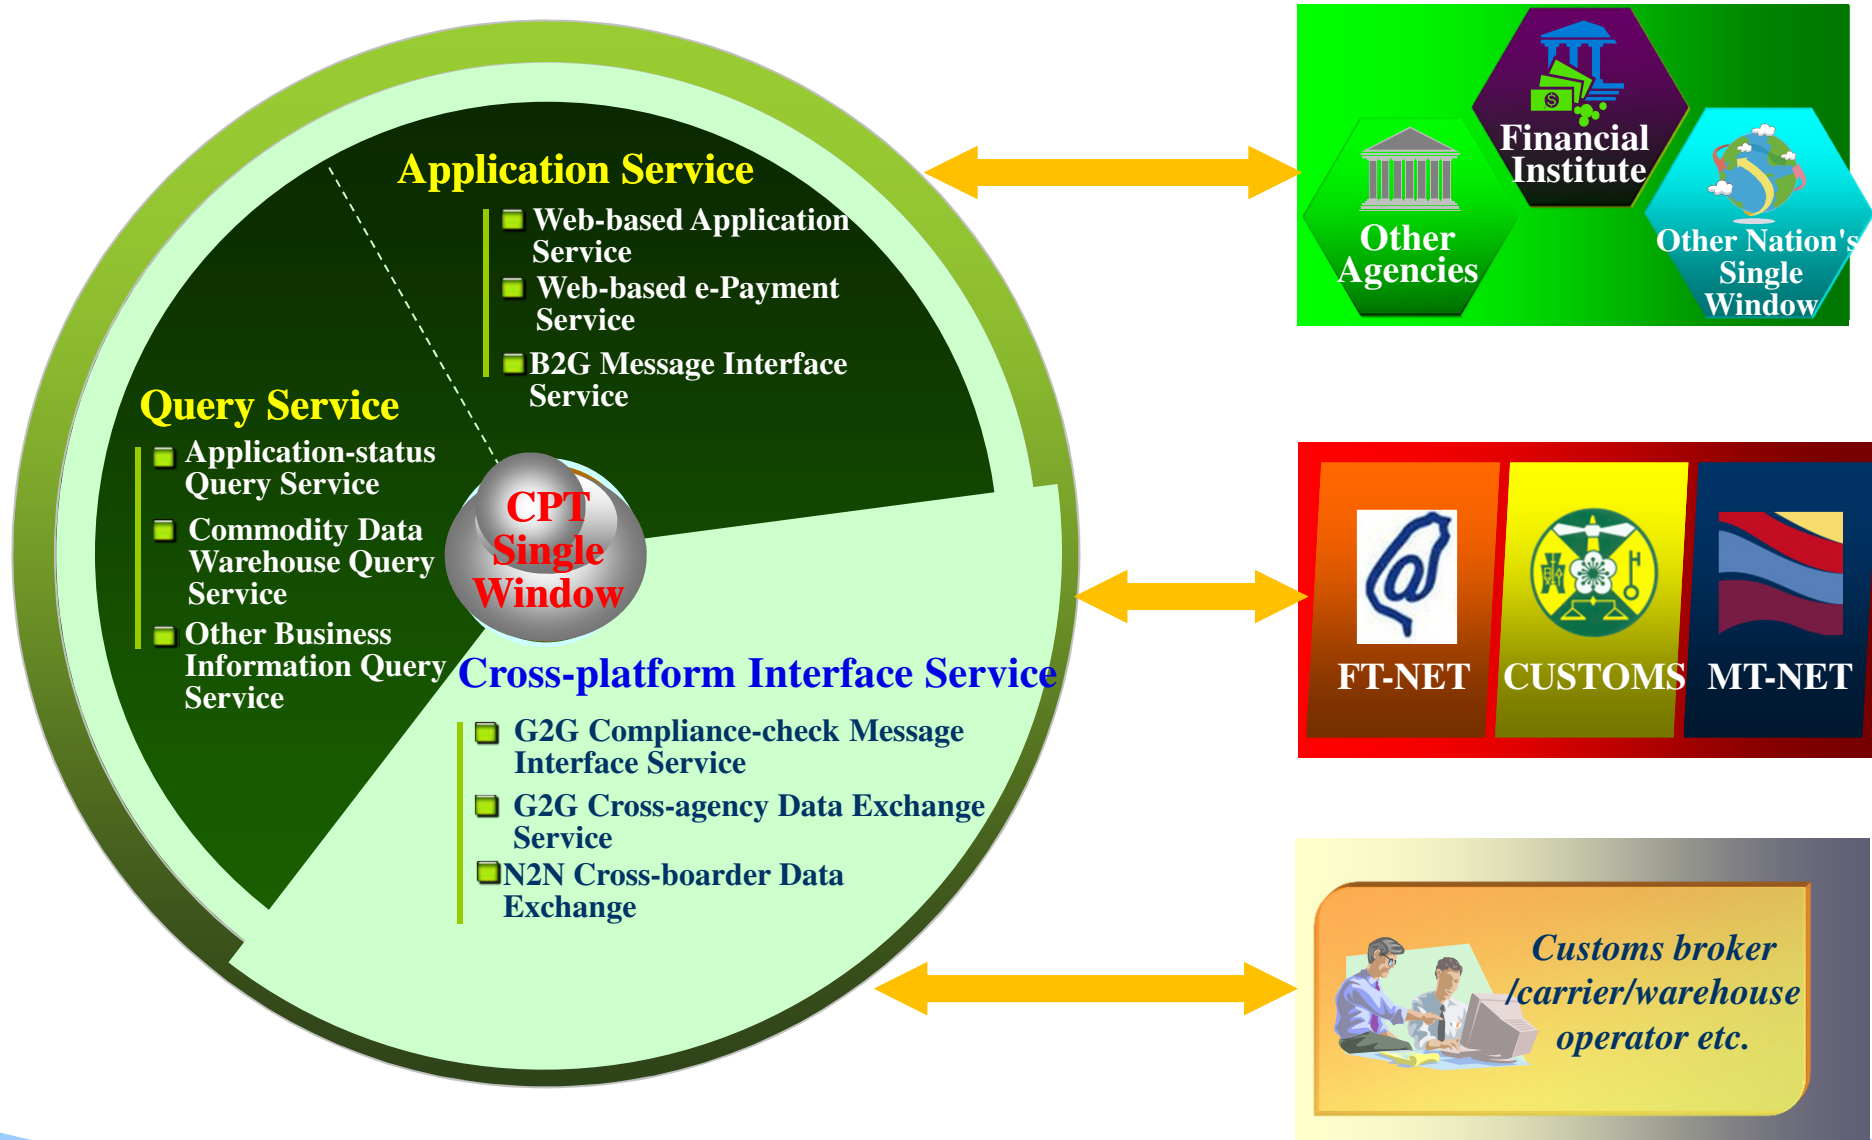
Application Service

Web-based Application Service

Web-based e-Payment Service

B2G Message Interface Service

Query Service

Application-status Query Service

Commodity Data Warehouse Query Service

Other Business Information Query Service

CPT Single Window

Cross-platform Interface Service

G2G Compliance-check Message Interface Service

G2G Cross-agency Data Exchange Service

N2N Cross-boarder Data Exchange

Financial Institute

Other Agencies

Other Nation's Single Window

FT-NET

CUSTOMS

MT-NET

Customs broker /carrier/warehouse operator etc.